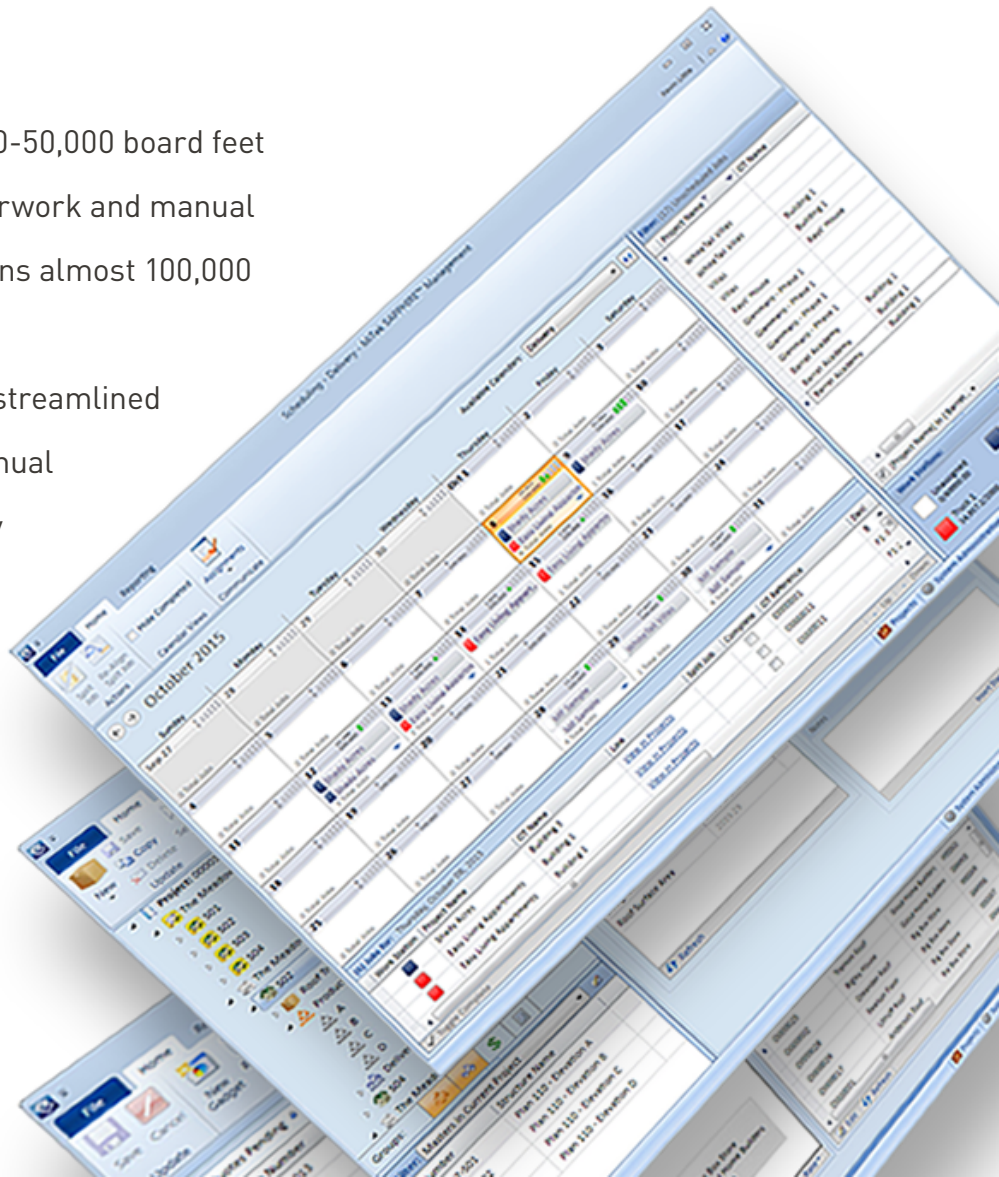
0-50,000 board feet
rwork and manual
ns almost 100,000

streamlined
nual
y

Scheduling - Delivery - MiTek SAPPHIRE™ Management

File
Home
Reporting
Hide Completed
Calendar Views
Assignments
Communicate
Actions

October 2015

Available Calendars: Delivery

Sunday
Monday
Tuesday
Wednesday
Thursday
Friday
Saturday

Sep 27
28
29
30
Oct 1
2
3

Shady Acres
Easy Living Appartments
Whitefall Villas
Bill Sample

View in Projects

Project Name
Structure Name
Building 1
Building 2
East House
Gammons - Phase 1
Barrel Academy

File
Home
Save
Copy
Delete
Update
New
Project:
The Meadows

File
Home
Save
Cancel
New Gadget
Update

Masters in Current Project
Structure Name
Plan 110 - Elevation A
Plan 110 - Elevation B
Plan 110 - Elevation C
Plan 110 - Elevation D

Roof Surface Area
Refresh
Projects
System Administration